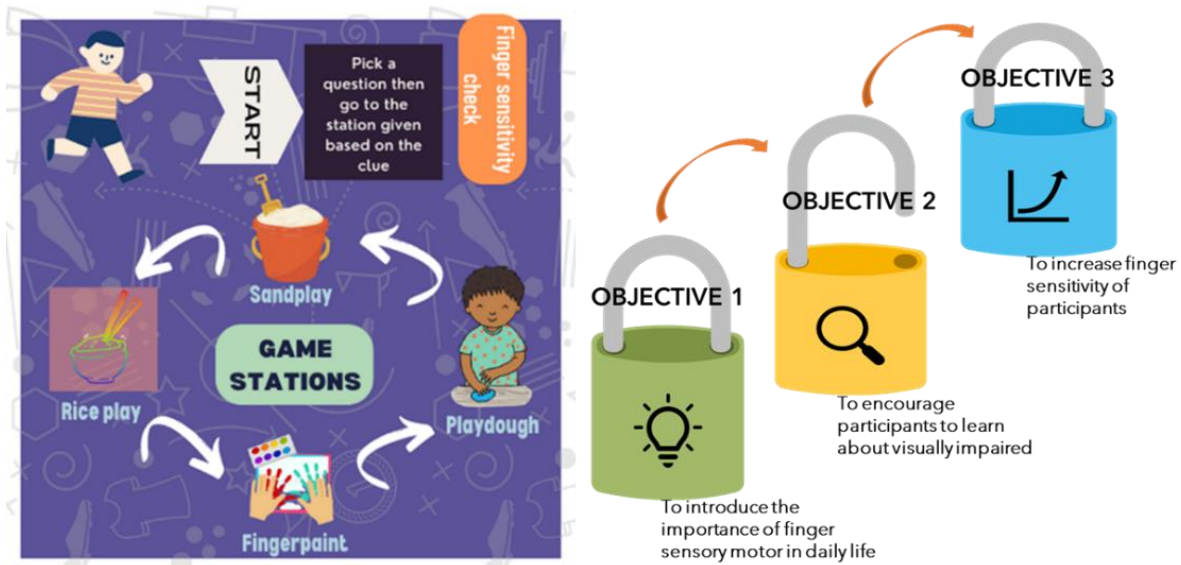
START

Pick a question then go to the station given based on the clue

Finger sensitivity check

Sandplay

GAME STATIONS

Rice play

Playdough

Fingerpaint

OBJECTIVE 3

To increase finger sensitivity of participants

OBJECTIVE 2

To encourage participants to learn about visually impaired

OBJECTIVE 1

To introduce the importance of finger sensory motor in daily life